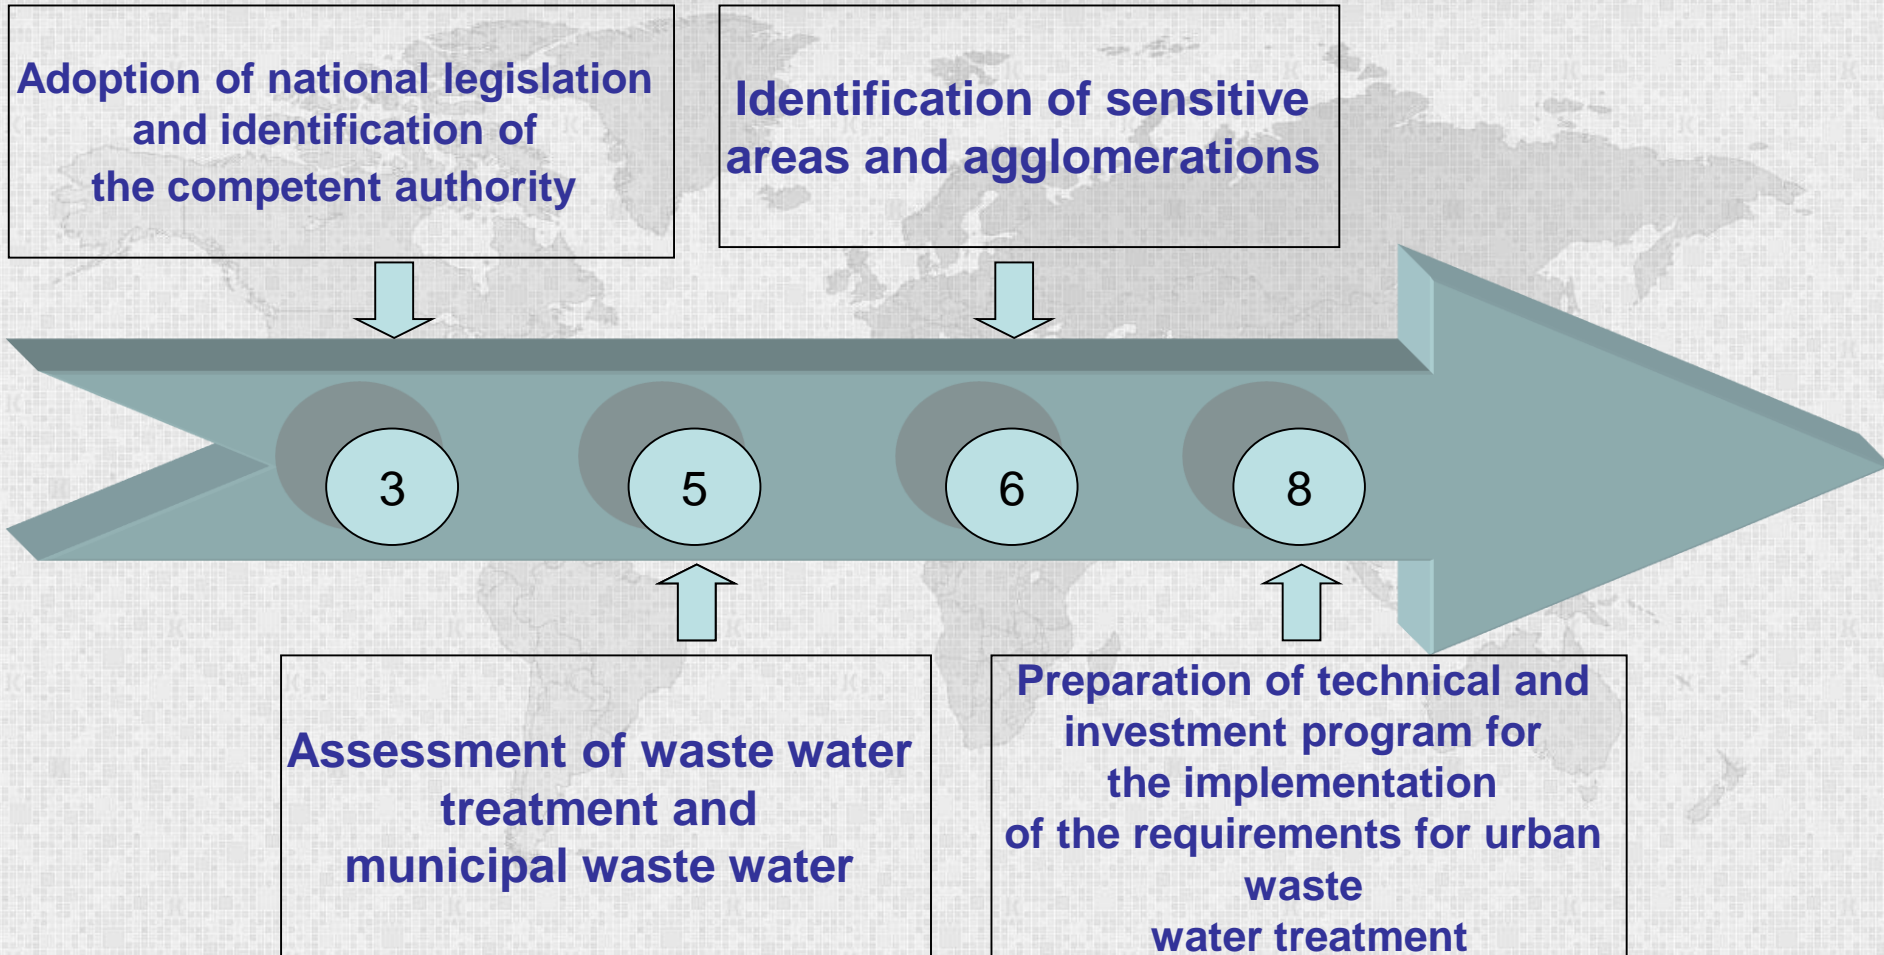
Adoption of national legislation and identification of the competent authority

Identification of sensitive areas and agglomerations

3

5

6

8

Assessment of waste water treatment and municipal waste water

Preparation of technical and investment program for the implementation of the requirements for urban waste water treatment